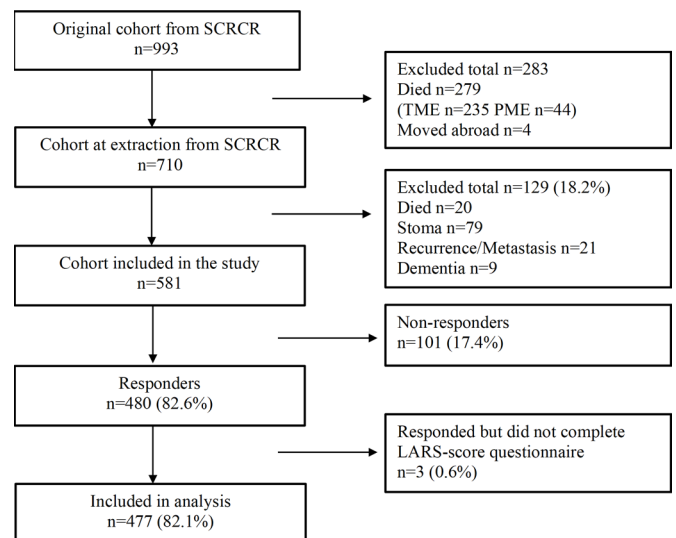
Original cohort from SCRCR
n=993

Excluded total n=283
Died n=279
(TME n=235 PME n=44)
Moved abroad n=4

Cohort at extraction from SCRCR
n=710

Excluded total n=129 (18.2%)
Died n=20
Stoma n=79
Recurrence/Metastasis n=21
Dementia n=9

Cohort included in the study
n=581

Non-responders
n=101 (17.4%)

Responders
n=480 (82.6%)

Responded but did not complete LARS-score questionnaire
n=3 (0.6%)

Included in analysis
n=477 (82.1%)